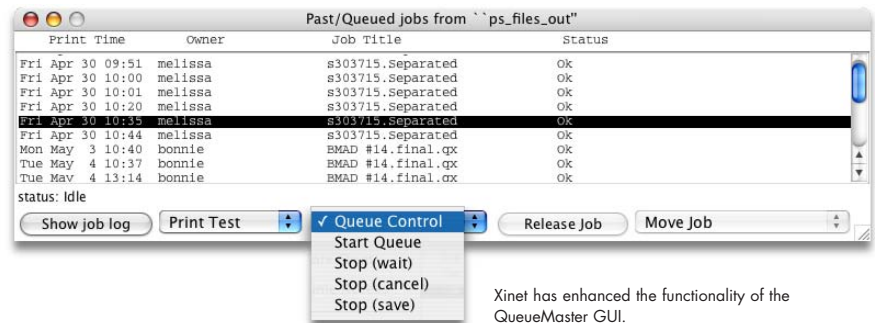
Past/Queued jobs from ``ps_files_out"

| Print Time | Owner | Job Title | Status |
|---|---|---|---|
| Fri Apr 30 09:51 | melissa | s303715.Separated | Ok |
| Fri Apr 30 10:00 | melissa | s303715.Separated | Ok |
| Fri Apr 30 10:01 | melissa | s303715.Separated | Ok |
| Fri Apr 30 10:20 | melissa | s303715.Separated | Ok |
| Fri Apr 30 10:35 | melissa | s303715.Separated | Ok |
| Fri Apr 30 10:44 | melissa | s303715.Separated | Ok |
| Mon May 3 10:40 | bonnie | BMAD #14.final.qx | Ok |
| Tue May 4 10:37 | bonnie | BMAD #14.final.qx | Ok |
| Tue May 4 13:14 | bonnie | BMAD #14.final.qx | Ok |

status: Idle

Show job log
Print Test
✓ Queue Control
Start Queue
Stop (wait)
Stop (cancel)
Stop (save)
Release Job
Move Job

Xinet has enhanced the functionality of the QueueMaster GUI.